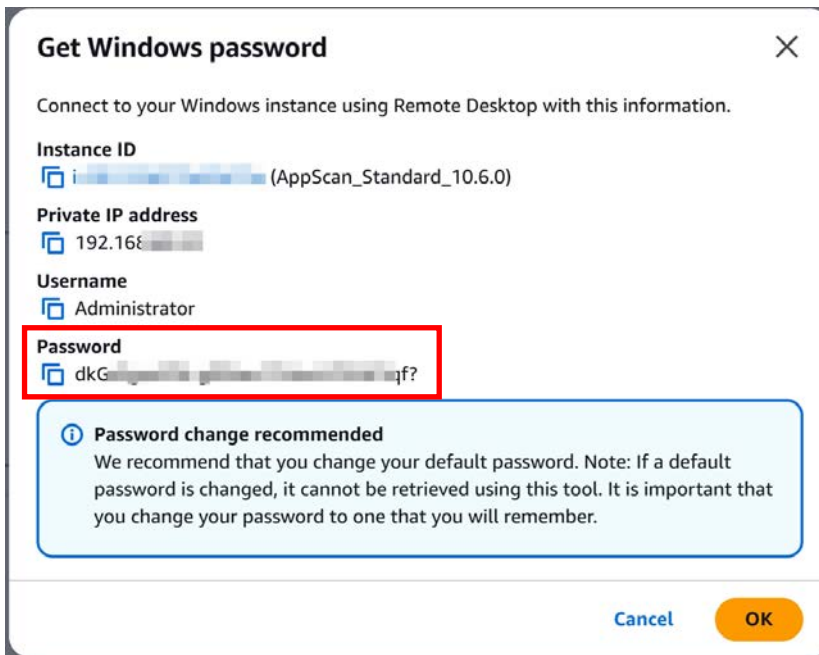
Get Windows password

Connect to your Windows instance using Remote Desktop with this information.

Instance ID
i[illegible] (AppScan_Standard_10.6.0)

Private IP address
192.168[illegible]

Username
Administrator

Password
dkG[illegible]qf?

Password change recommended
We recommend that you change your default password. Note: If a default password is changed, it cannot be retrieved using this tool. It is important that you change your password to one that you will remember.

Cancel OK